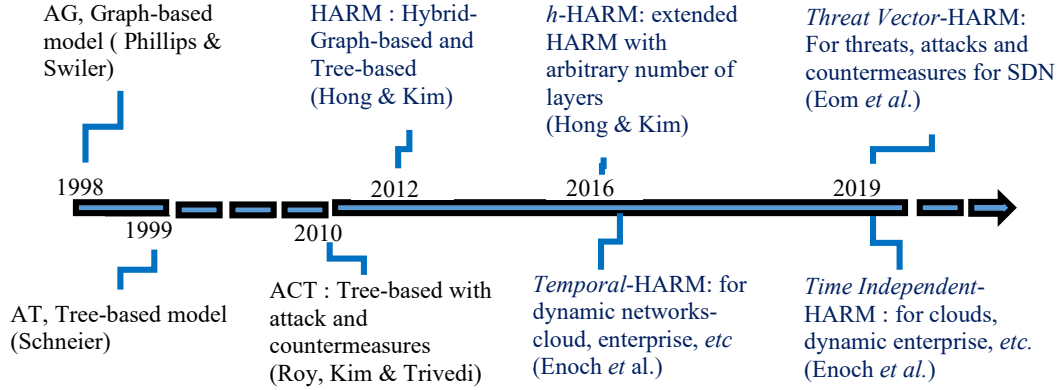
AG, Graph-based model ( Phillips & Swiler)

HARM : Hybrid-Graph-based and Tree-based (Hong & Kim)

*h*-HARM: extended HARM with arbitrary number of layers (Hong & Kim)

*Threat Vector*-HARM: For threats, attacks and countermeasures for SDN (Eom *et al*.)

1998

2012

2016

2019

1999

2010

AT, Tree-based model (Schneier)

ACT : Tree-based with attack and countermeasures (Roy, Kim & Trivedi)

*Temporal*-HARM: for dynamic networks-cloud, enterprise, *etc* (Enoch *et* al.)

*Time Independent*-HARM : for clouds, dynamic enterprise, *etc.* (Enoch *et al.*)